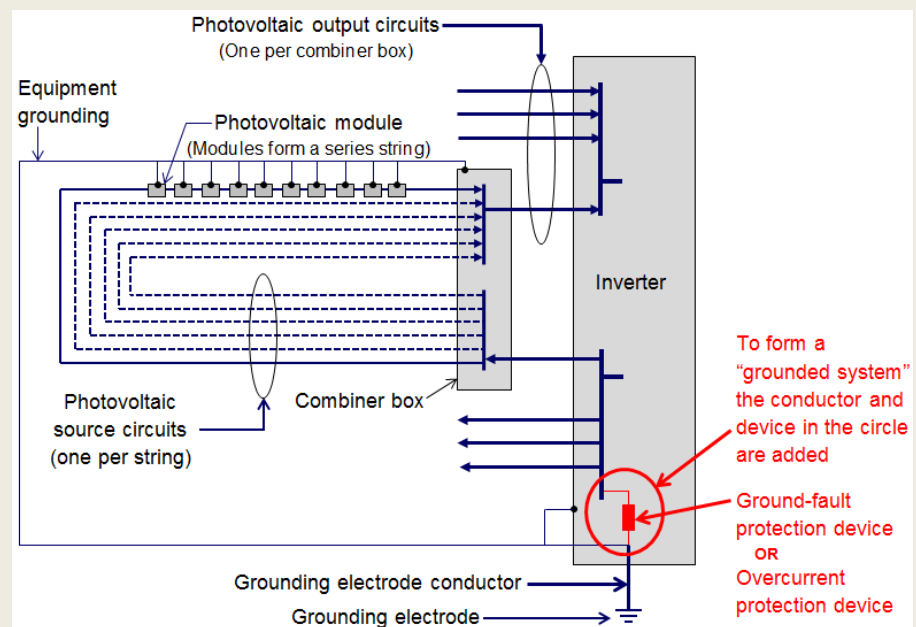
Photovoltaic output circuits
(One per combiner box)

Equipment grounding

Photovoltaic module
(Modules form a series string)

Inverter

To form a "grounded system" the conductor and device in the circle are added

Photovoltaic source circuits (one per string)

Combiner box

Ground-fault protection device
OR
Overcurrent protection device

Grounding electrode conductor

Grounding electrode